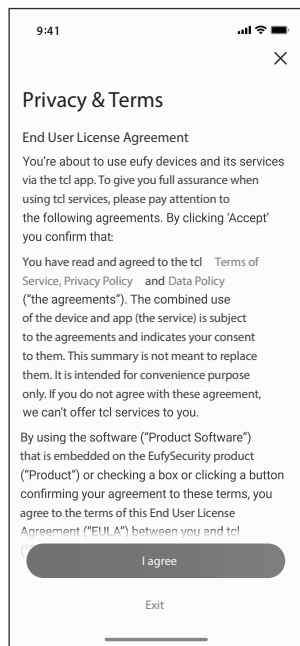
9:41

×

Privacy & Terms

End User License Agreement

You're about to use eufy devices and its services via the tcl app. To give you full assurance when using tcl services, please pay attention to the following agreements. By clicking 'Accept' you confirm that:

You have read and agreed to the tcl Terms of Service, Privacy Policy and Data Policy ("the agreements"). The combined use of the device and app (the service) is subject to the agreements and indicates your consent to them. This summary is not meant to replace them. It is intended for convenience purpose only. If you do not agree with these agreement, we can't offer tcl services to you.

By using the software ("Product Software") that is embedded on the EufySecurity product ("Product") or checking a box or clicking a button confirming your agreement to these terms, you agree to the terms of this End User License Agreement ("EULA") between you and tcl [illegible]

I agree

Exit